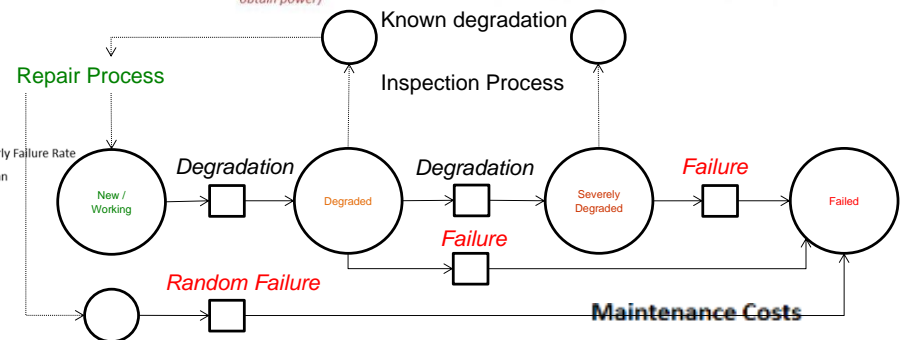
obtain power)

Known degradation

Repair Process

Inspection Process

ly Failure Rate

n

Degradation

Degradation

Failure

New / Working

Degraded

Severely Degraded

Failed

Failure

Random Failure

Maintenance Costs